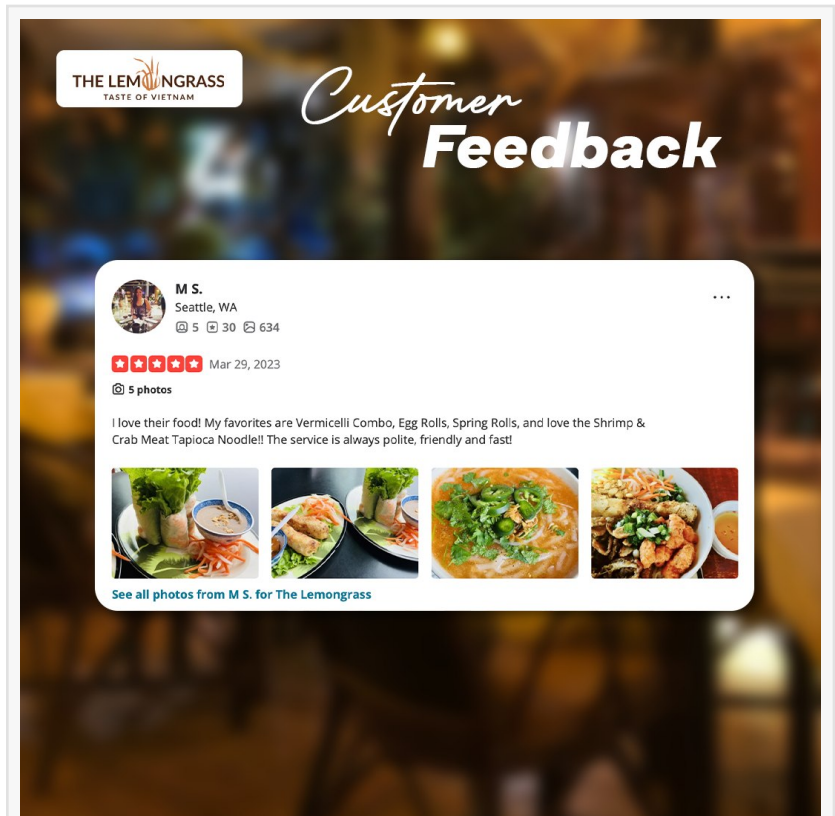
THE LEMONGRASS
TASTE OF VIETNAM

Customer Feedback

M S.
Seattle, WA
5 30 634

...

Mar 29, 2023

5 photos

I love their food! My favorites are Vermicelli Combo, Egg Rolls, Spring Rolls, and love the Shrimp & Crab Meat Tapioca Noodle!! The service is always polite, friendly and fast!

See all photos from M S. for The Lemongrass